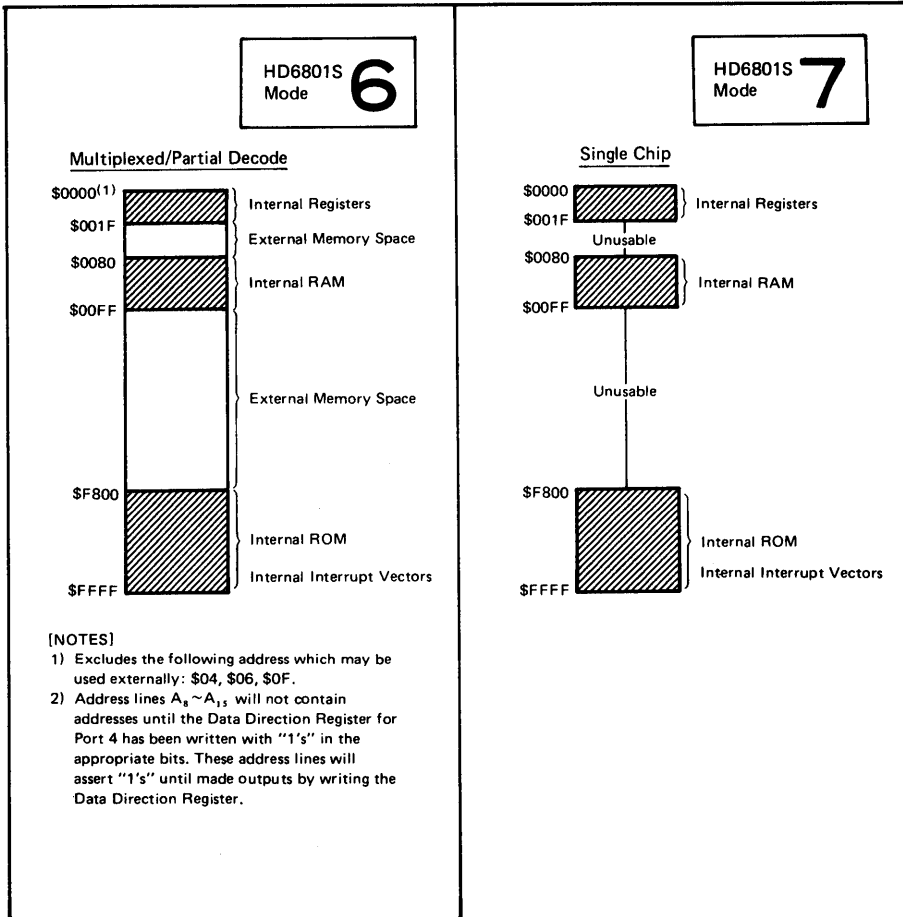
HD6801S Mode 6

Multiplexed/Partial Decode

$0000^{(1)}$
$001F
$0080
$00FF
$F800
$FFFF

Internal Registers
External Memory Space
Internal RAM
External Memory Space
Internal ROM
Internal Interrupt Vectors

[NOTES]
1) Excludes the following address which may be used externally: $04, $06, $0F.
2) Address lines $A_8 \sim A_{15}$ will not contain addresses until the Data Direction Register for Port 4 has been written with "1's" in the appropriate bits. These address lines will assert "1's" until made outputs by writing the Data Direction Register.

HD6801S Mode 7

Single Chip

$0000
$001F
Unusable
$0080
$00FF
Unusable
$F800
$FFFF

Internal Registers
Internal RAM
Internal ROM
Internal Interrupt Vectors